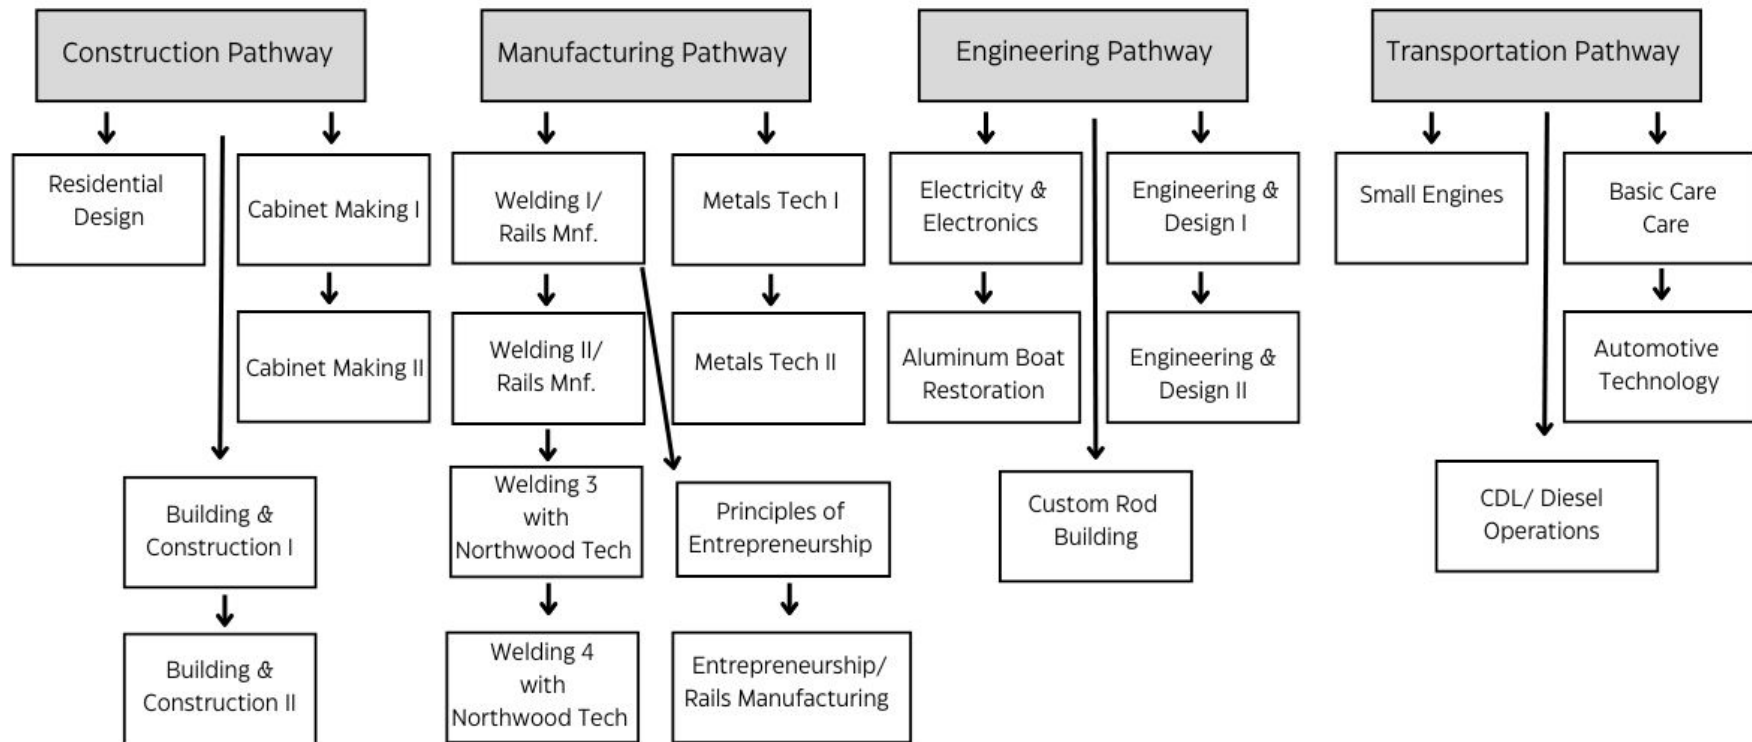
Construction Pathway

Residential Design

Cabinet Making I

Cabinet Making II

Building & Construction I

Building & Construction II

Manufacturing Pathway

Welding I/ Rails Mnf.

Metals Tech I

Welding II/ Rails Mnf.

Metals Tech II

Welding 3 with Northwood Tech

Principles of Entrepreneurship

Welding 4 with Northwood Tech

Entrepreneurship/ Rails Manufacturing

Engineering Pathway

Electricity & Electronics

Engineering & Design I

Aluminum Boat Restoration

Engineering & Design II

Custom Rod Building

Transportation Pathway

Small Engines

Basic Care Care

Automotive Technology

CDL/ Diesel Operations